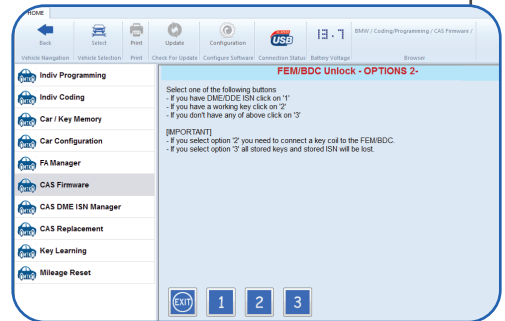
HOME

Back
Vehicle Navigation

Select
Vehicle Selection

Print
Print

Update
Check For Update

Configuration
Configure Software

USB
Connection Status

13.7
Battery Voltage

BMW / Coding/Programming / CAS Firmware /
Browser

Indiv Programming
Indiv Coding
Car / Key Memory
Car Configuration
FA Manager
CAS Firmware
CAS DME ISN Manager
CAS Replacement
Key Learning
Mileage Reset

FEM/BDC Unlock - OPTIONS 2-

Select one of the following buttons
- If you have DME/DDE ISN click on '1'
- If you have a working key click on '2'
- If you don't have any of above click on '3'

[IMPORTANT]
- If you select option '2' you need to connect a key coil to the FEM/BDC.
- If you select option '3' all stored keys and stored ISN will be lost.

EXIT
1
2
3